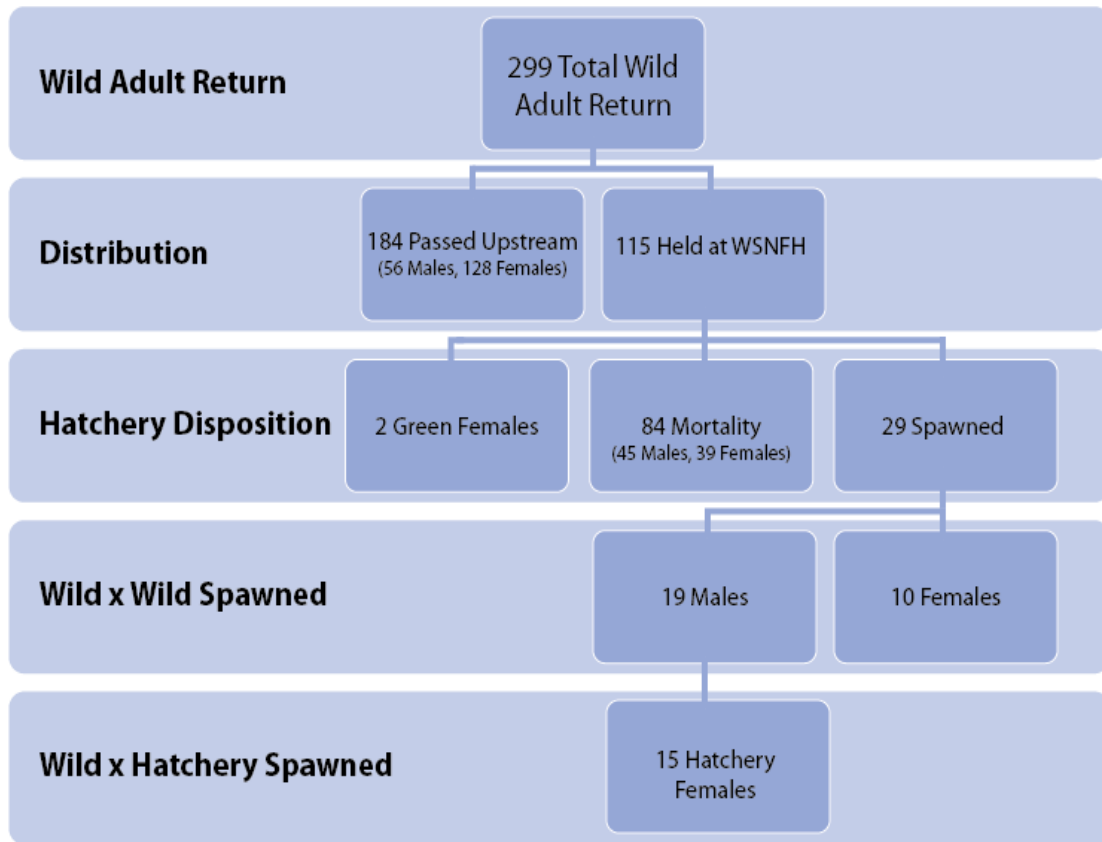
Wild Adult Return

299 Total Wild Adult Return

Distribution

184 Passed Upstream (56 Males, 128 Females)

115 Held at WSNFH

Hatchery Disposition

2 Green Females

84 Mortality (45 Males, 39 Females)

29 Spawned

Wild x Wild Spawned

19 Males

10 Females

Wild x Hatchery Spawned

15 Hatchery Females